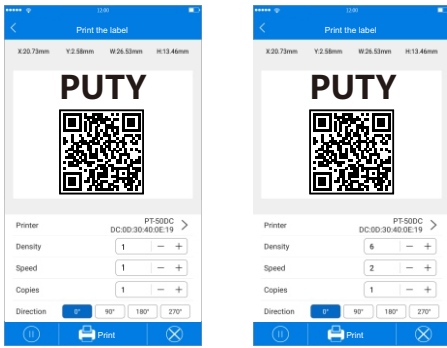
12:00

Print the label

X:20.73mm Y:2.58mm W:26.53mm H:13.46mm

PUTY

Printer PT-50DC DC:0D:30:40:0E:19

Density 1 − +

Speed 1 − +

Copies 1 − +

Direction 0° 90° 180° 270°

Print

12:00

Print the label

X:20.73mm Y:2.58mm W:26.53mm H:13.46mm

PUTY

Printer PT-50DC DC:0D:30:40:0E:19

Density 6 − +

Speed 2 − +

Copies 1 − +

Direction 0° 90° 180° 270°

Print